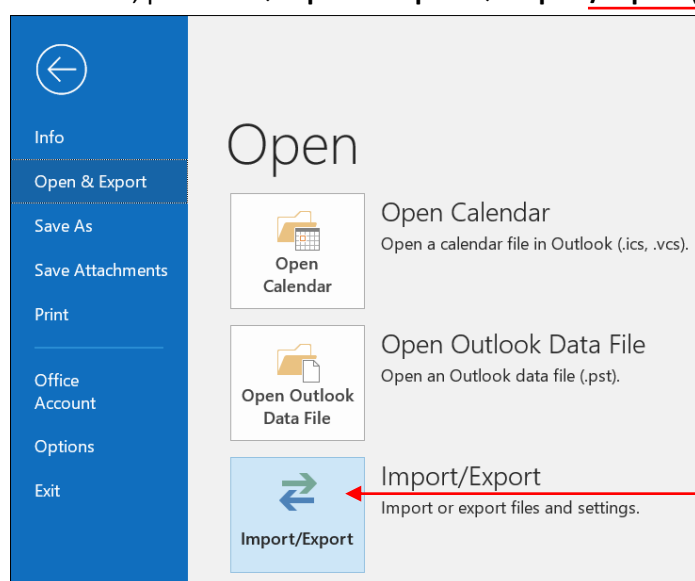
Info

Open & Export

Save As

Save Attachments

Print

Office Account

Options

Exit

Open

Open Calendar

Open Calendar
Open a calendar file in Outlook (.ics, .vcs).

Open Outlook Data File

Open Outlook Data File
Open an Outlook data file (.pst).

Import/Export

Import/Export
Import or export files and settings.